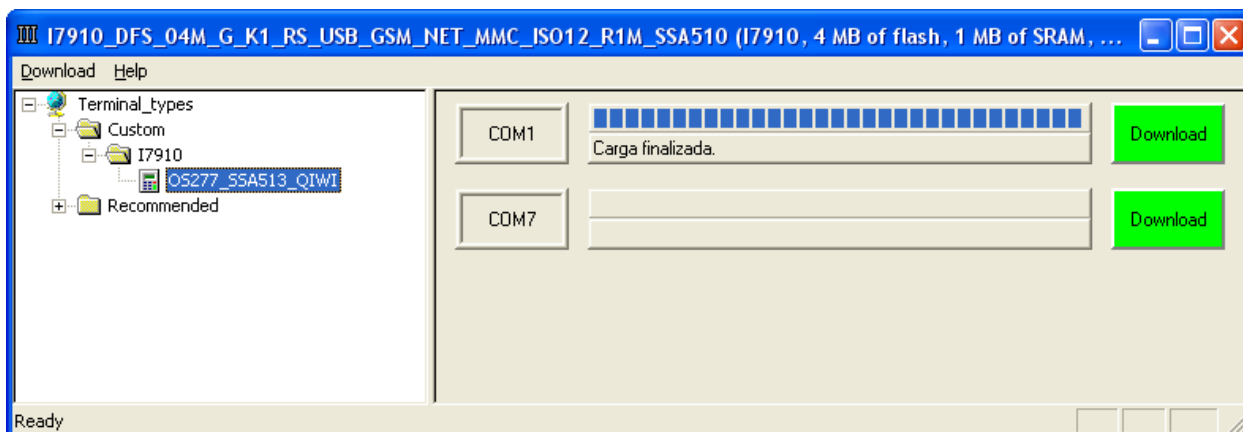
I7910_DFS_04M_G_K1_RS_USB_GSM_NET_MMC_ISO12_R1M_SSA510 (I7910, 4 MB of flash, 1 MB of SRAM, ...

Download Help

Terminal_types
Custom
I7910
OS277_SSA513_QIWI
Recommended

COM1
Carga finalizada.
Download

COM7
Download

Ready